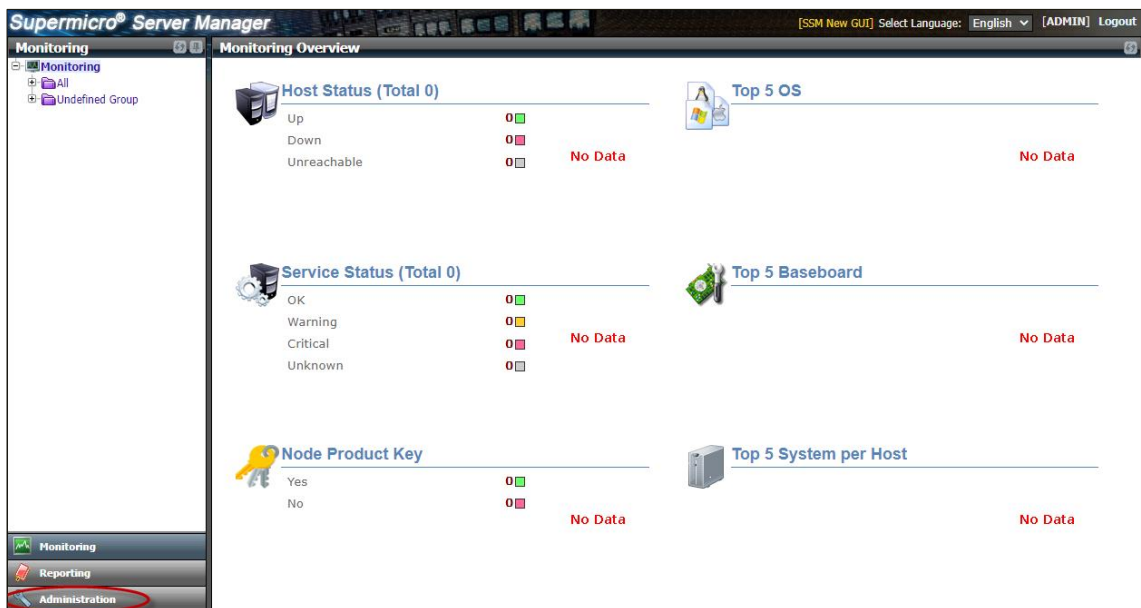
Supermicro® Server Manager

[SSM New GUI] Select Language: English [ADMIN] Logout

Monitoring

Monitoring
All
Undefined Group

Monitoring Overview

Host Status (Total 0)

| | |
|---|---|
| Up | 0 |
| Down | 0 |
| Unreachable | 0 |

No Data

Top 5 OS

No Data

Service Status (Total 0)

| | |
|---|---|
| OK | 0 |
| Warning | 0 |
| Critical | 0 |
| Unknown | 0 |

No Data

Top 5 Baseboard

No Data

Node Product Key

| | |
|---|---|
| Yes | 0 |
| No | 0 |

No Data

Top 5 System per Host

No Data

Monitoring
Reporting
Administration